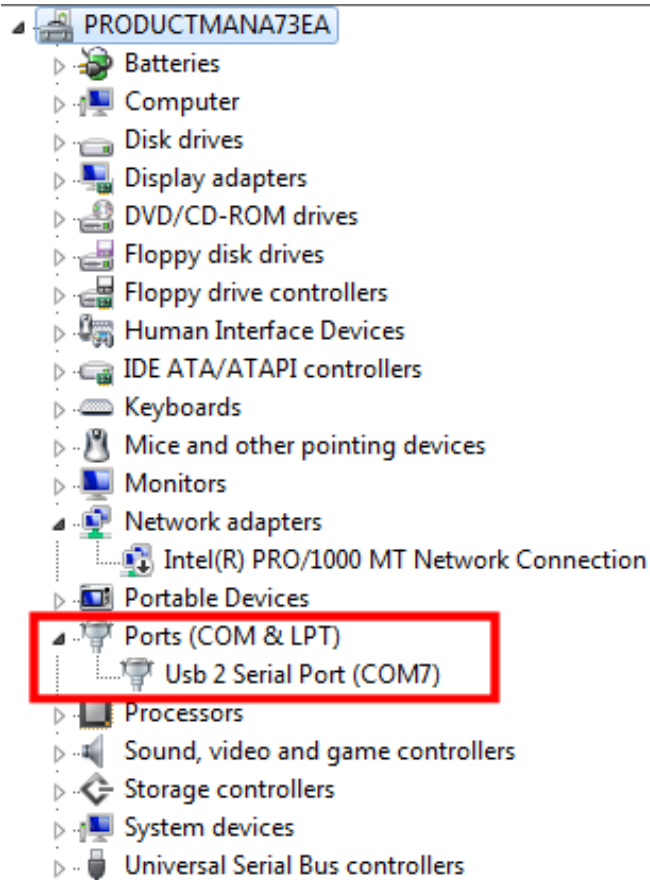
PRODUCTMANA73EA
Batteries
Computer
Disk drives
Display adapters
DVD/CD-ROM drives
Floppy disk drives
Floppy drive controllers
Human Interface Devices
IDE ATA/ATAPI controllers
Keyboards
Mice and other pointing devices
Monitors
Network adapters
Intel(R) PRO/1000 MT Network Connection
Portable Devices
Ports (COM & LPT)
Usb 2 Serial Port (COM7)
Processors
Sound, video and game controllers
Storage controllers
System devices
Universal Serial Bus controllers